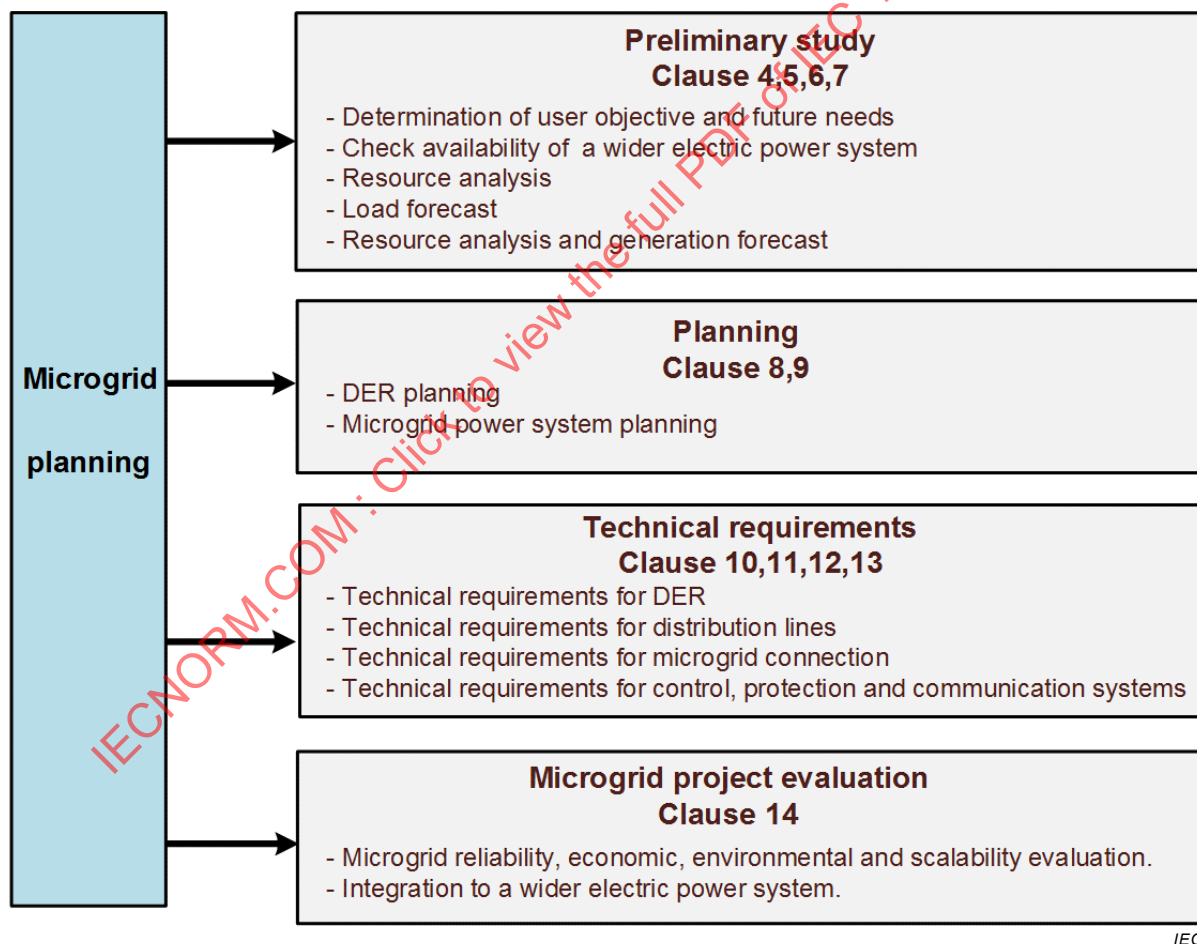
Microgrid planning

Preliminary study
Clause 4,5,6,7
- Determination of user objective and future needs
- Check availability of a wider electric power system
- Resource analysis
- Load forecast
- Resource analysis and generation forecast

Planning
Clause 8,9
- DER planning
- Microgrid power system planning

Technical requirements
Clause 10,11,12,13
- Technical requirements for DER
- Technical requirements for distribution lines
- Technical requirements for microgrid connection
- Technical requirements for control, protection and communication systems

Microgrid project evaluation
Clause 14
- Microgrid reliability, economic, environmental and scalability evaluation.
- Integration to a wider electric power system.

IECNORM.COM : Click to view the full PDF of IEC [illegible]

IEC